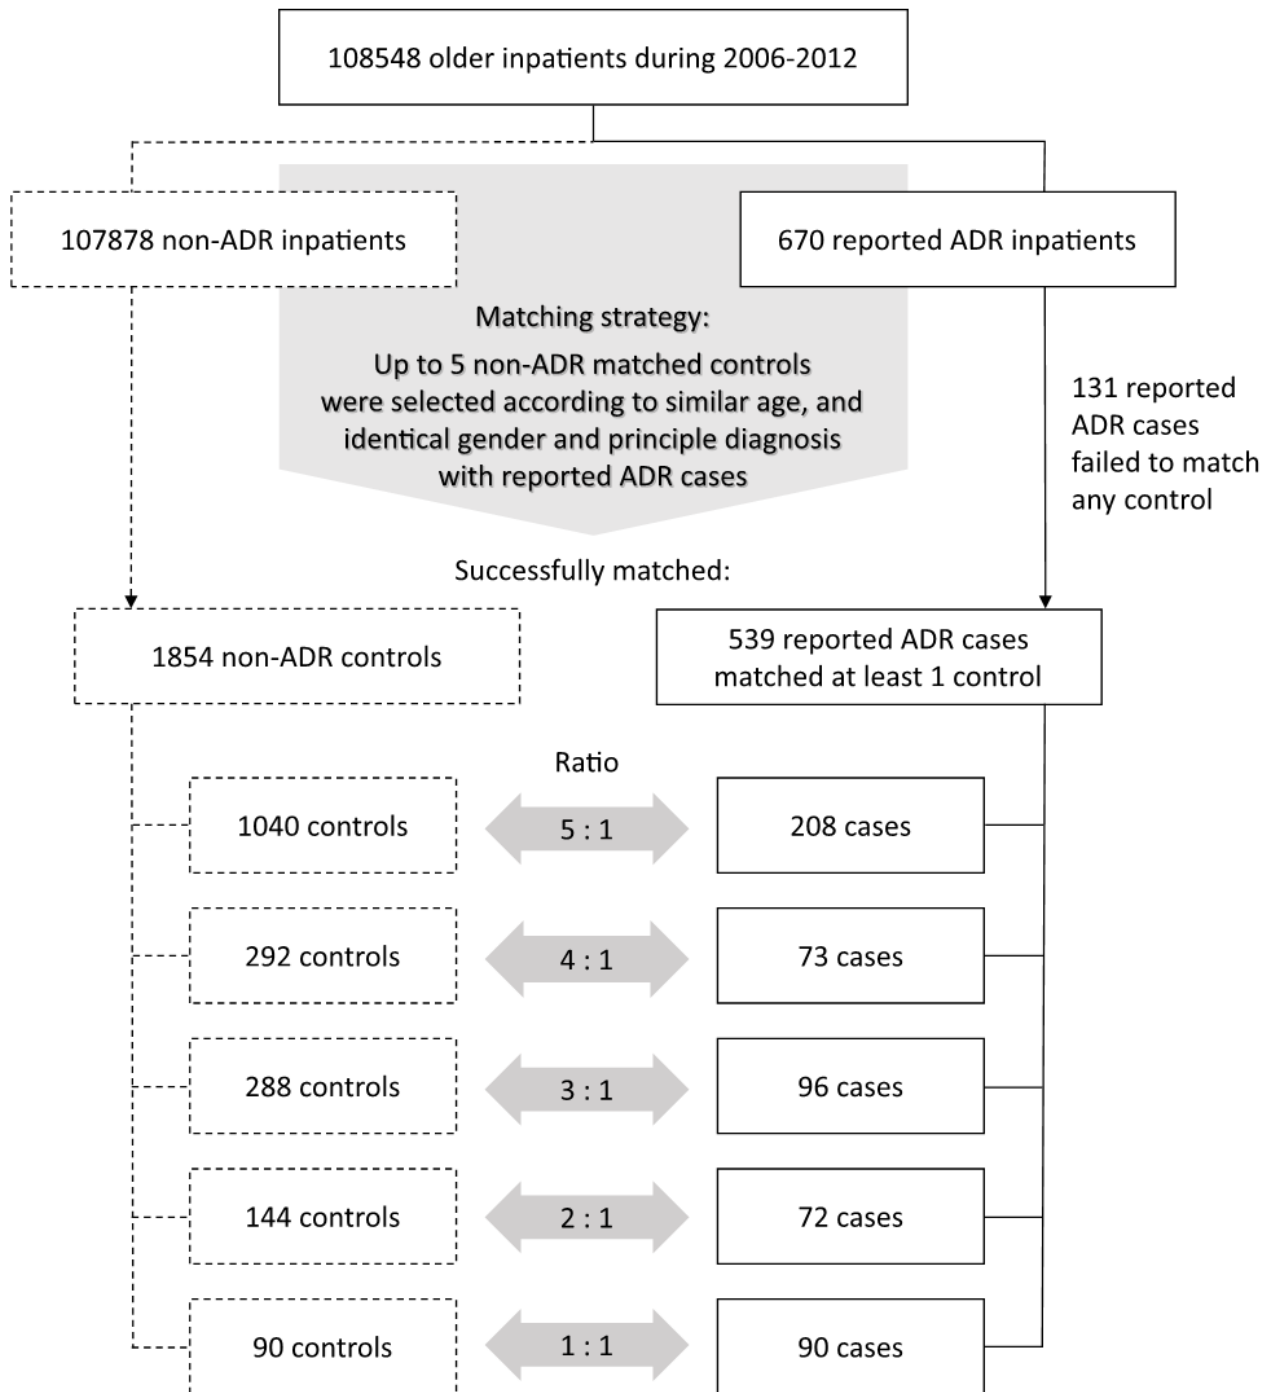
108548 older inpatients during 2006-2012

107878 non-ADR inpatients

670 reported ADR inpatients

Matching strategy:
Up to 5 non-ADR matched controls were selected according to similar age, and identical gender and principle diagnosis with reported ADR cases

131 reported ADR cases failed to match any control

Successfully matched:

1854 non-ADR controls

539 reported ADR cases matched at least 1 control

Ratio

1040 controls

5 : 1

208 cases

292 controls

4 : 1

73 cases

288 controls

3 : 1

96 cases

144 controls

2 : 1

72 cases

90 controls

1 : 1

90 cases